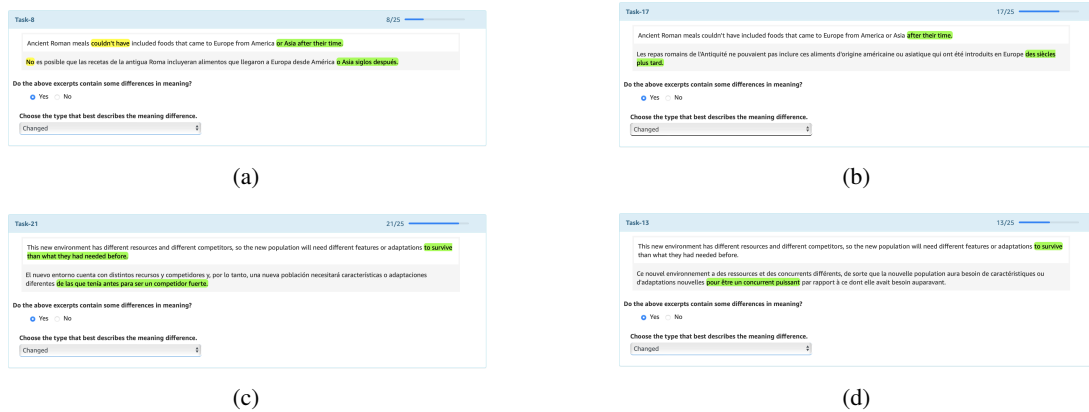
Task-8

8/25

Ancient Roman meals couldn't have included foods that came to Europe from America or Asia after their time.

No es posible que las recetas de la antigua Roma incluyeran alimentos que llegaron a Europa desde América o Asia siglos después.

Do the above excerpts contain some differences in meaning?

Yes No

Choose the type that best describes the meaning difference.

Changed

(a)

Task-17

17/25

Ancient Roman meals couldn't have included foods that came to Europe from America or Asia after their time.

Les repas romains de l'Antiquité ne pouvaient pas inclure ces aliments d'origine américaine ou asiatique qui ont été introduits en Europe des siècles plus tard.

Do the above excerpts contain some differences in meaning?

Yes No

Choose the type that best describes the meaning difference.

Changed

(b)

Task-21

21/25

This new environment has different resources and different competitors, so the new population will need different features or adaptations to survive than what they had needed before.

El nuevo entorno cuenta con distintos recursos y competidores y, por lo tanto, una nueva población necesitará características o adaptaciones diferentes de las que tenía antes para ser un competidor fuerte.

Do the above excerpts contain some differences in meaning?

Yes No

Choose the type that best describes the meaning difference.

Changed

(c)

Task-13

13/25

This new environment has different resources and different competitors, so the new population will need different features or adaptations to survive than what they had needed before.

Ce nouvel environnement a des ressources et des concurrents différents, de sorte que la nouvelle population aura besoin de caractéristiques ou d'adaptations nouvelles pour être un concurrent puissant par rapport à ce dont elle avait besoin auparavant.

Do the above excerpts contain some differences in meaning?

Yes No

Choose the type that best describes the meaning difference.

Changed

(d)